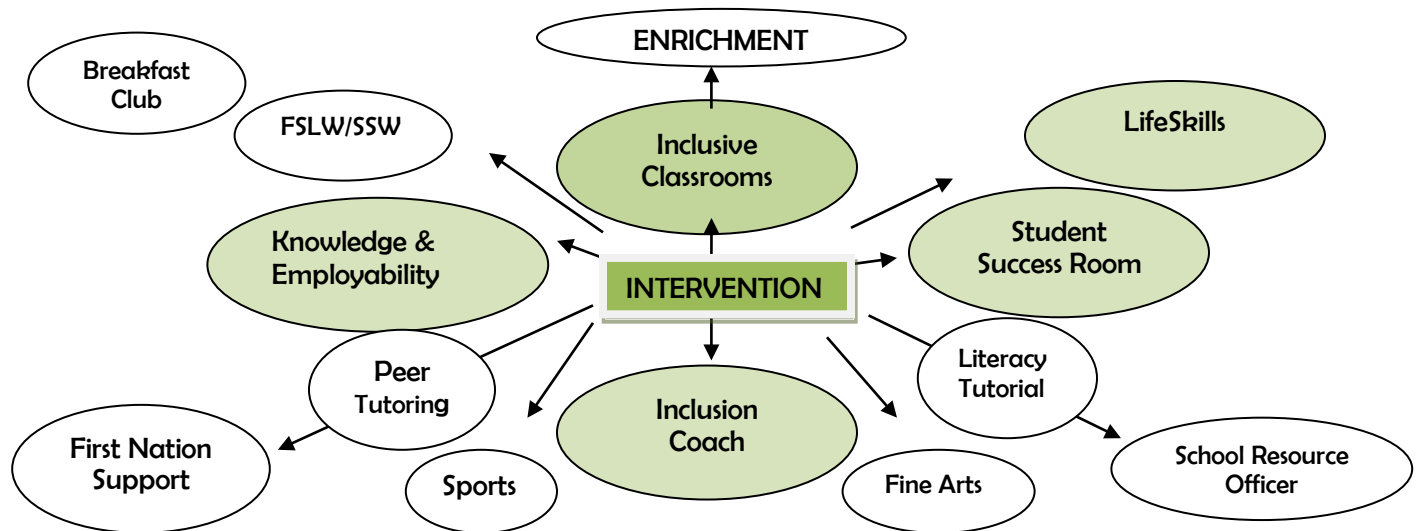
ENRICHMENT

Breakfast Club

FSLW/SSW

Inclusive Classrooms

LifeSkills

Knowledge & Employability

INTERVENTION

Student Success Room

Peer Tutoring

Literacy Tutorial

Inclusion Coach

First Nation Support

Sports

Fine Arts

School Resource Officer